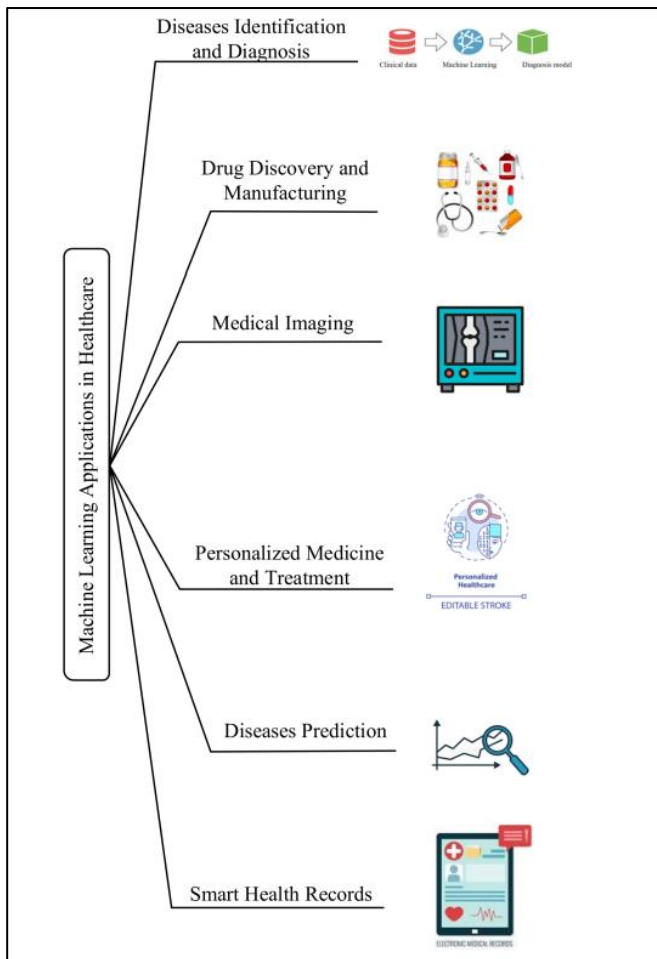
Machine Learning Applications in Healthcare

Diseases Identification and Diagnosis

Clinical data

Machine Learning

Diagnosis model

Drug Discovery and Manufacturing

Medical Imaging

Personalized Medicine and Treatment

Personalized Healthcare

EDITABLE STROKE

Diseases Prediction

Smart Health Records

ELECTRONIC MEDICAL RECORDS